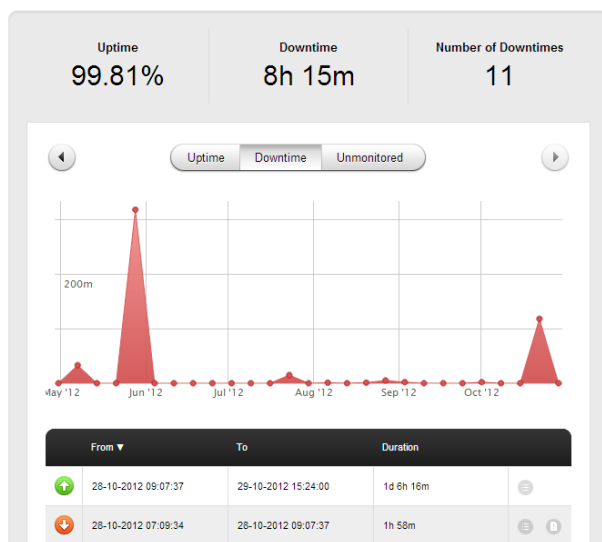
Uptime
99.81%

Downtime
8h 15m

Number of Downtimes
11

Uptime Downtime Unmonitored

200m

May '12 Jun '12 Jul '12 Aug '12 Sep '12 Oct '12

| From ▼ | To | Duration |
|---|---|---|
| 28-10-2012 09:07:37 | 29-10-2012 15:24:00 | 1d 6h 16m |
| 28-10-2012 07:09:34 | 28-10-2012 09:07:37 | 1h 58m |